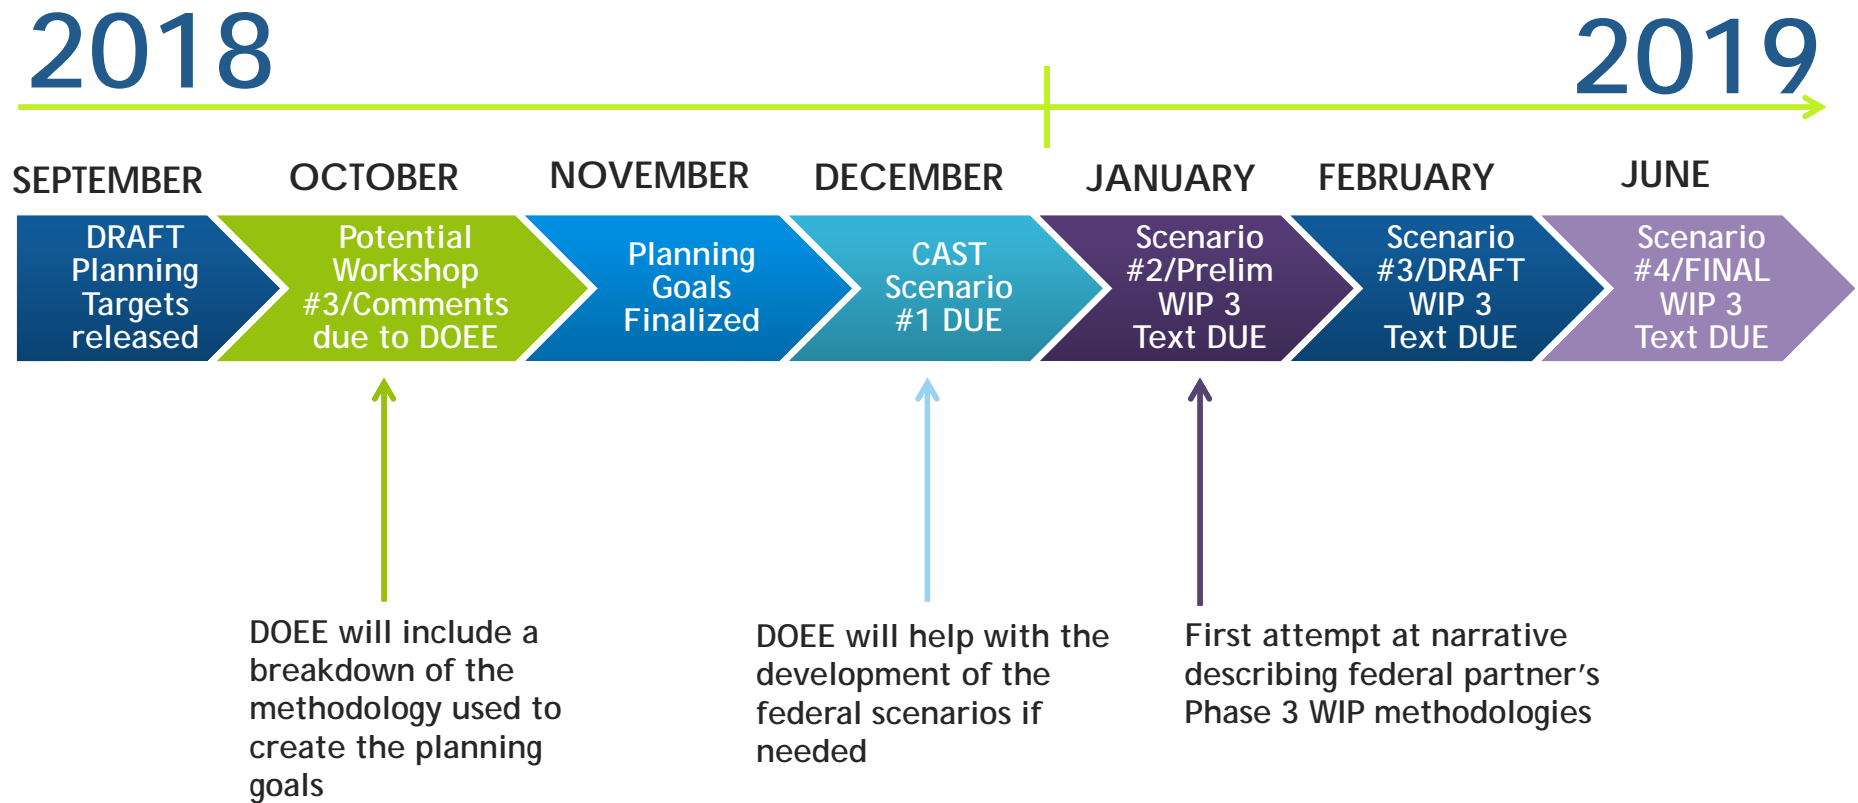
2018

2019

SEPTEMBER

OCTOBER

NOVEMBER

DECEMBER

JANUARY

FEBRUARY

JUNE

DRAFT Planning Targets released

Potential Workshop #3/Comments due to DOEE

Planning Goals Finalized

CAST Scenario #1 DUE

Scenario #2/Prelim WIP 3 Text DUE

Scenario #3/DRAFT WIP 3 Text DUE

Scenario #4/FINAL WIP 3 Text DUE

DOEE will include a breakdown of the methodology used to create the planning goals

DOEE will help with the development of the federal scenarios if needed

First attempt at narrative describing federal partner’s Phase 3 WIP methodologies